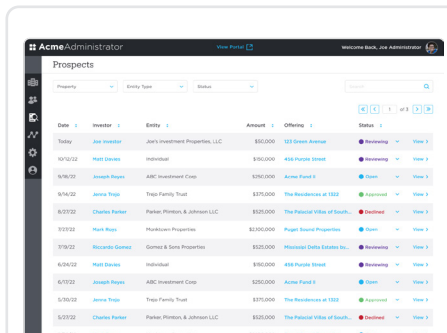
AcmeAdministrator

View Portal

Welcome Back, Joe Administrator

Prospects

Property

Entity Type

Status

Search

1 of 3

| Date | Investor | Entity | Amount | Offering | Status | |
|---|---|---|---|---|---|---|
| Today | Joe Investor | Joe's Investment Properties, LLC | $50,000 | 123 Green Avenue | Reviewing | View |
| 10/12/22 | Matt Davies | Individual | $150,000 | 456 Purple Street | Reviewing | View |
| 9/16/22 | Joseph Reyes | ABC Investment Corp | $250,000 | Acme Fund II | Open | View |
| 9/14/22 | Jenna Trejo | Trejo Family Trust | $375,000 | The Residences at 1322 | Approved | View |
| 8/27/22 | Charles Parker | Parker, Plimton, & Johnson LLC | $525,000 | The Palacial Villas of South... | Declined | View |
| 7/27/22 | Mark Roys | Munktown Properties | $2,100,000 | Puget Sound Properties | Open | View |
| 7/19/22 | Riccardo Gomez | Gomez & Sons Properties | $525,000 | Mississipi Delta Estates bu... | Reviewing | View |
| 6/26/22 | Matt Davies | Individual | $150,000 | 456 Purple Street | Reviewing | View |
| 6/17/22 | Joseph Reyes | ABC Investment Corp | $250,000 | Acme Fund II | Open | View |
| 5/30/22 | Jenna Trejo | Trejo Family Trust | $375,000 | The Residences at 1322 | Approved | View |
| 5/27/22 | Charles Parker | Parker, Plimton, & Johnson LLC | $525,000 | The Palacial Villas of South... | Declined | View |